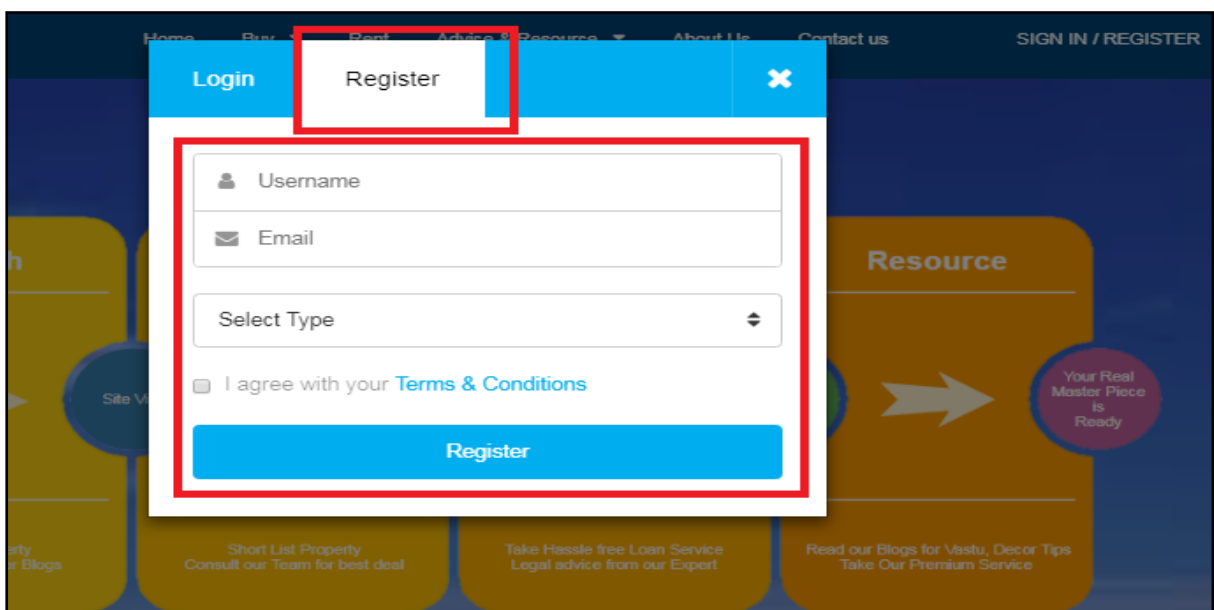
Home Buy Rent Advice & Resource About Us Contact us SIGN IN / REGISTER

Login Register

Username

Email

Select Type

I agree with your Terms & Conditions

Register

h

Site V

Resource

Your Real Master Piece is Ready

erty
r Blogs

Short List Property
Consult our Team for best deal

Take Hassle free Loan Service
Legal advice from our Expert

Read our Blogs for Vastu, Decor Tips
Take Our Premium Service